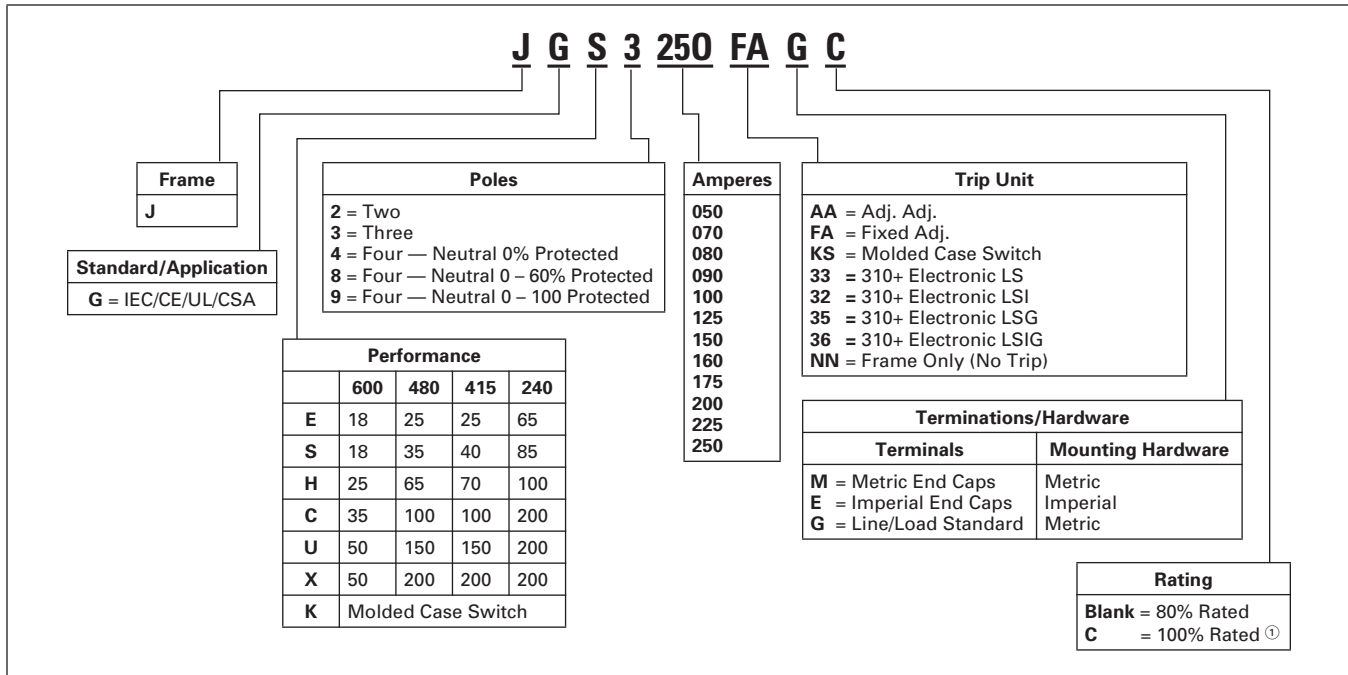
J G S 3 250 FA G C

| Frame |
|---|
| J |

| Standard/Application |
|---|
| G = IEC/CE/UL/CSA |

**Poles**
2 = Two
3 = Three
4 = Four — Neutral 0% Protected
8 = Four — Neutral 0 – 60% Protected
9 = Four — Neutral 0 – 100 Protected

| Performance | | | | |
|---|---|---|---|---|
| | 600 | 480 | 415 | 240 |
| E | 18 | 25 | 25 | 65 |
| S | 18 | 35 | 40 | 85 |
| H | 25 | 65 | 70 | 100 |
| C | 35 | 100 | 100 | 200 |
| U | 50 | 150 | 150 | 200 |
| X | 50 | 200 | 200 | 200 |
| K | Molded Case Switch | | | |

**Amperes**
050
070
080
090
100
125
150
160
175
200
225
250

**Trip Unit**
AA = Adj. Adj.
FA = Fixed Adj.
KS = Molded Case Switch
33 = 310+ Electronic LS
32 = 310+ Electronic LSI
35 = 310+ Electronic LSG
36 = 310+ Electronic LSIG
NN = Frame Only (No Trip)

| Terminations/Hardware | |
|---|---|
| Terminals | Mounting Hardware |
| M = Metric End Caps | Metric |
| E = Imperial End Caps | Imperial |
| G = Line/Load Standard | Metric |

**Rating**
Blank = 80% Rated
C = 100% Rated ①